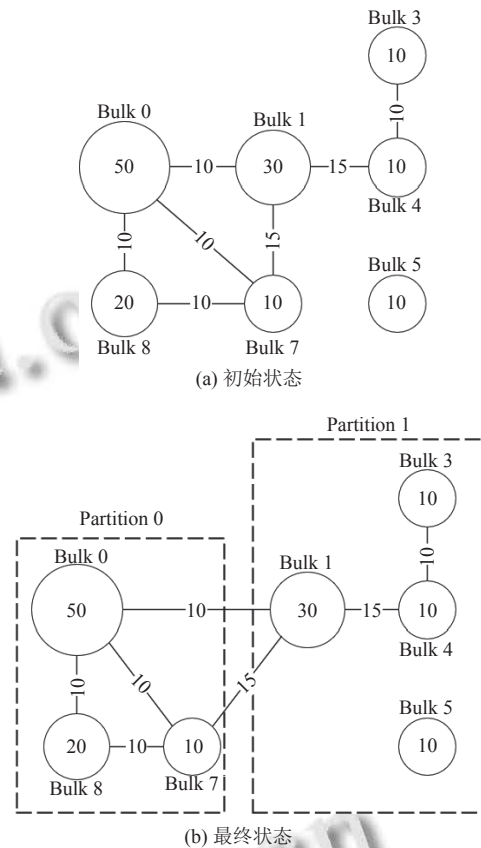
Bulk 3
10
10
Bulk 0
Bulk 1
50
10
30
15
10
Bulk 4
10
10
15
Bulk 5
20
10
10
10
Bulk 8
Bulk 7
(a) 初始状态

Partition 1
Bulk 3
10
Partition 0
10
Bulk 0
Bulk 1
50
10
30
15
10
Bulk 4
10
10
15
Bulk 5
20
10
10
10
Bulk 8
Bulk 7
(b) 最终状态